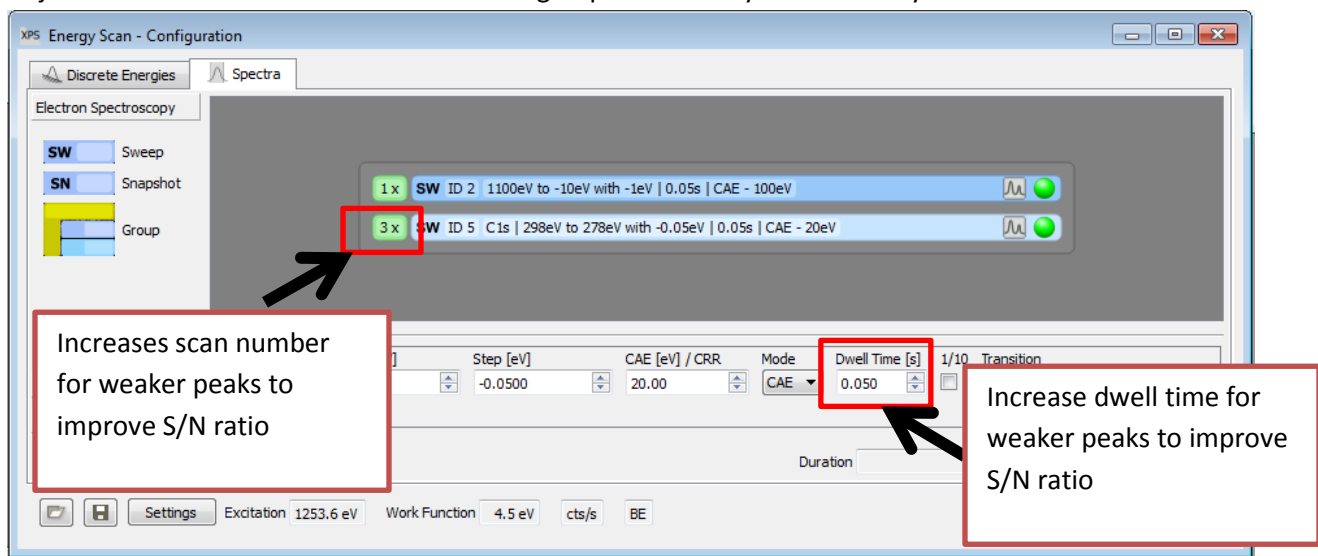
XPS Energy Scan - Configuration

Discrete Energies
Spectra

Electron Spectroscopy

SW Sweep
SN Snapshot
Group

1 x SW ID 2 1100eV to -10eV with -1eV | 0.05s | CAE - 100eV
3 x SW ID 5 C1s | 298eV to 278eV with -0.05eV | 0.05s | CAE - 20eV

Increases scan number for weaker peaks to improve S/N ratio

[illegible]] Step [eV] CAE [eV] / CRR Mode Dwell Time [s] 1/10 Transition
-0.0500 20.00 CAE 0.050

Increase dwell time for weaker peaks to improve S/N ratio

Duration

Settings Excitation 1253.6 eV Work Function 4.5 eV cts/s BE